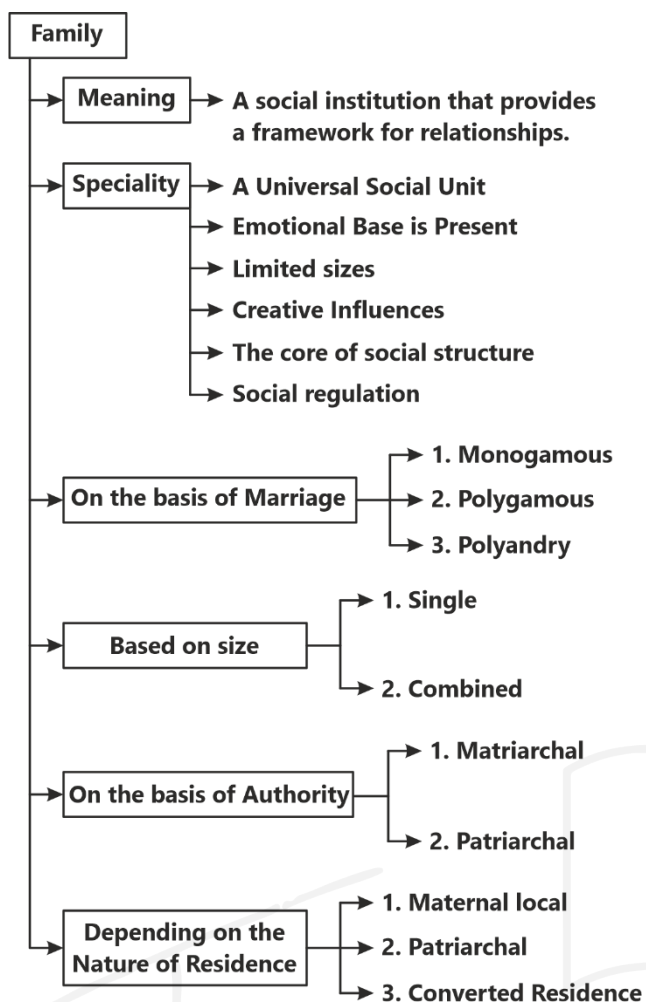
Family

Meaning
A social institution that provides a framework for relationships.

Speciality
A Universal Social Unit
Emotional Base is Present
Limited sizes
Creative Influences
The core of social structure
Social regulation

On the basis of Marriage
1. Monogamous
2. Polygamous
3. Polyandry

Based on size
1. Single
2. Combined

On the basis of Authority
1. Matriarchal
2. Patriarchal

Depending on the Nature of Residence
1. Maternal local
2. Patriarchal
3. Converted Residence